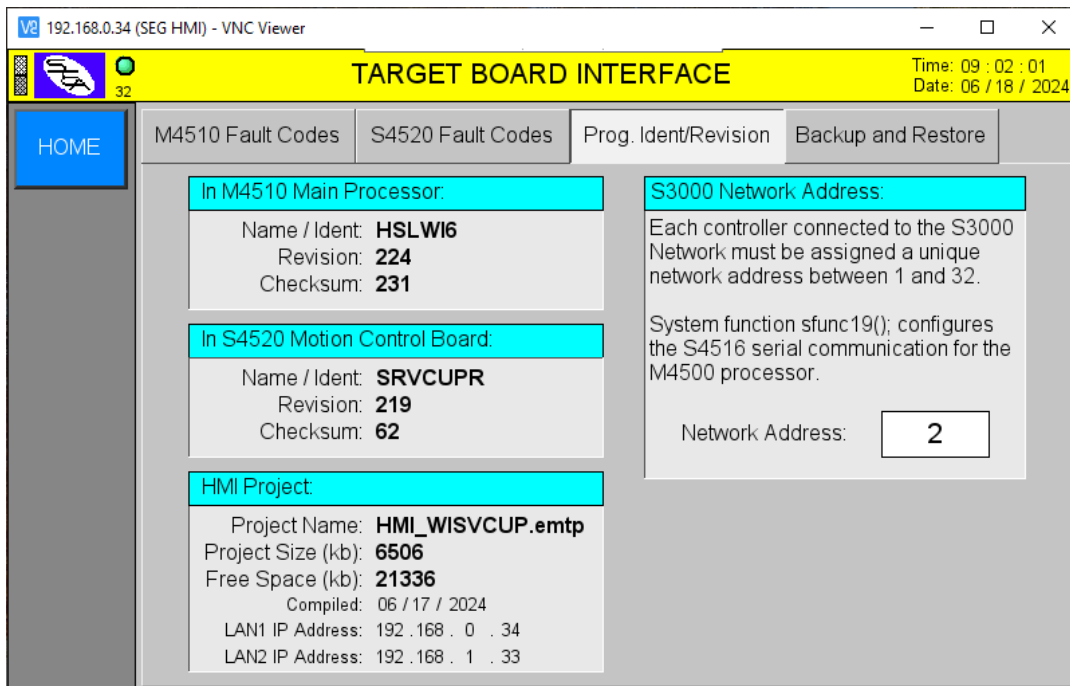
V2 192.168.0.34 (SEG HMI) - VNC Viewer

32

TARGET BOARD INTERFACE

Time: 09 : 02 : 01
Date: 06 / 18 / 2024

HOME

M4510 Fault Codes | S4520 Fault Codes | Prog. Ident/Revision | Backup and Restore

In M4510 Main Processor:
Name / Ident: HSLWI6
Revision: 224
Checksum: 231

In S4520 Motion Control Board:
Name / Ident: SRVCUPR
Revision: 219
Checksum: 62

HMI Project:
Project Name: HMI_WISVCUP.emtp
Project Size (kb): 6506
Free Space (kb): 21336
Compiled: 06 / 17 / 2024
LAN1 IP Address: 192 .168 . 0 . 34
LAN2 IP Address: 192 .168 . 1 . 33

S3000 Network Address:

Each controller connected to the S3000 Network must be assigned a unique network address between 1 and 32.

System function sfunc19(); configures the S4516 serial communication for the M4500 processor.

Network Address: 2